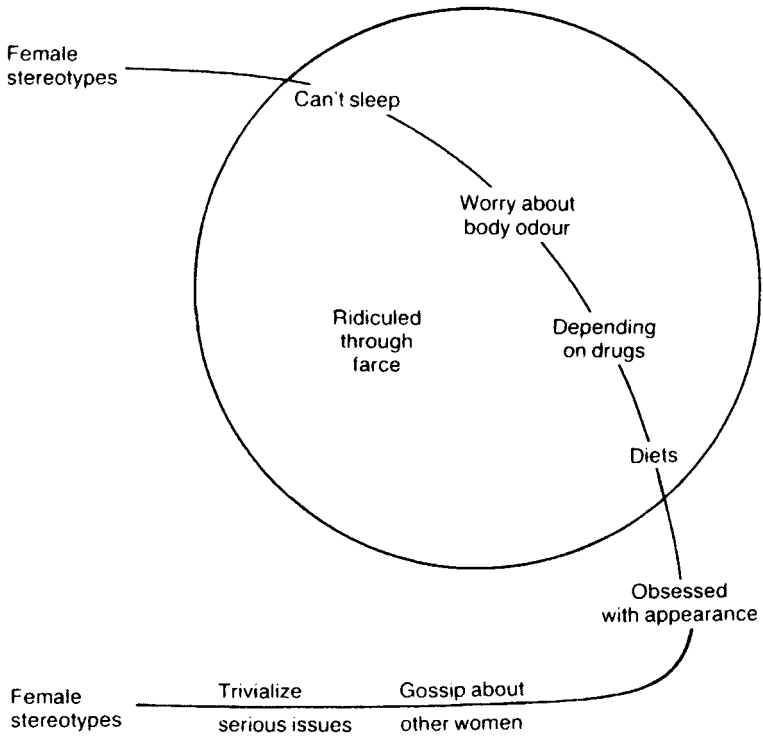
Female stereotypes

Can't sleep

Worry about body odour

Ridiculed through farce

Depending on drugs

Diets

Obsessed with appearance

Female stereotypes

Trivialize serious issues

Gossip about other women